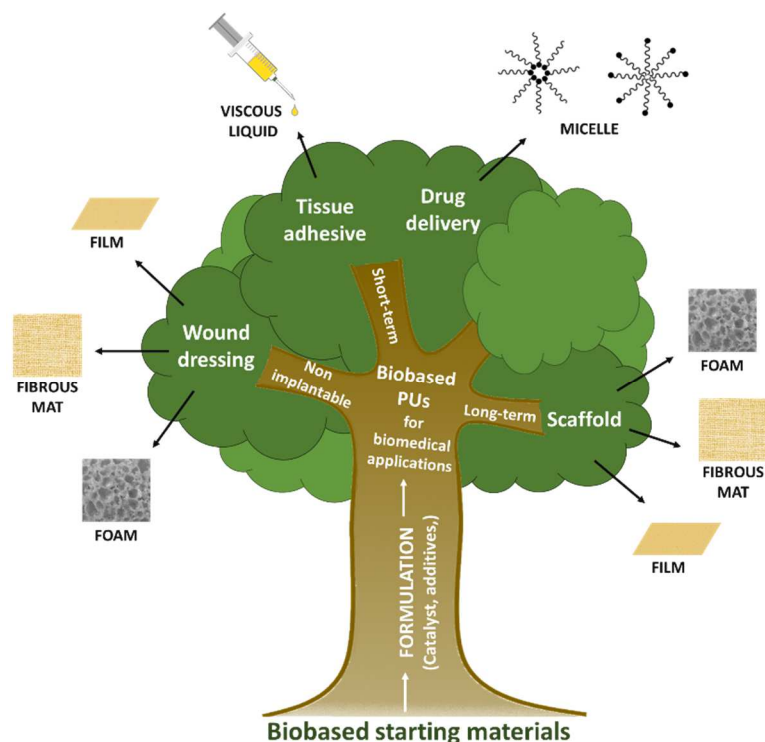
VISCOUS LIQUID

MICELLE

Tissue adhesive

Drug delivery

FILM

Short-term

Wound dressing

FIBROUS MAT

Non implantable

Biobased PUs for biomedical applications

Long-term

Scaffold

FOAM

FIBROUS MAT

FOAM

FILM

FORMULATION (Catalyst, additives,)

Biobased starting materials